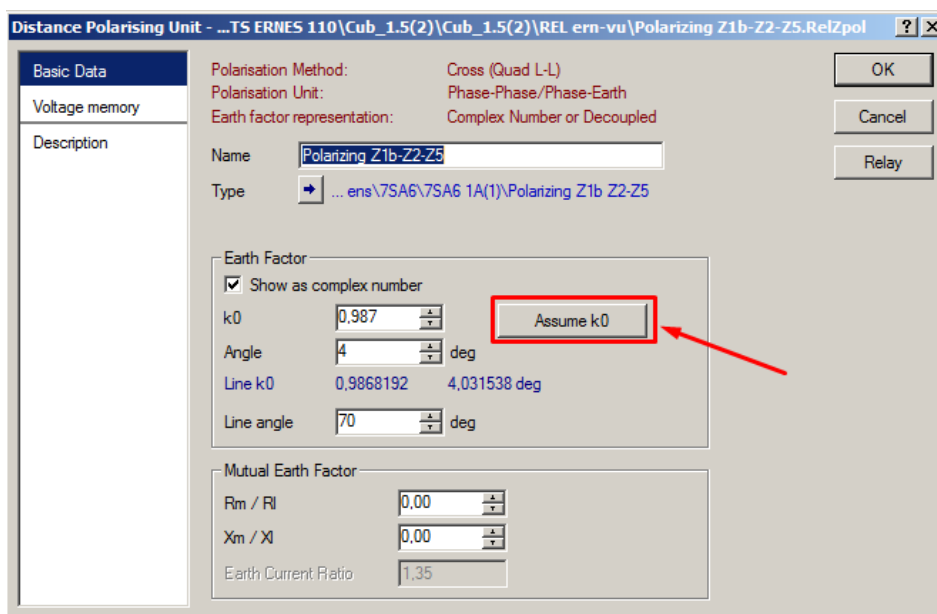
Distance Polarising Unit - ...TS ERNES 110\Cub_1.5(2)\Cub_1.5(2)\REL ern-vu\Polarizing Z1b-Z2-Z5.RelZpol ? X

Basic Data
Voltage memory
Description

Polarisation Method: Cross (Quad L-L)
Polarisation Unit: Phase-Phase/Phase-Earth
Earth factor representation: Complex Number or Decoupled

Name Polarizing Z1b-Z2-Z5
Type ... ens\7SA6\7SA6 1A(1)\Polarizing Z1b Z2-Z5

Earth Factor
Show as complex number
k0 0,987
Assume k0
Angle 4 deg
Line k0 0,9868192 4,031538 deg
Line angle 70 deg

Mutual Earth Factor
Rm / Rl 0,00
Xm / Xl 0,00
Earth Current Ratio 1,35

OK
Cancel
Relay